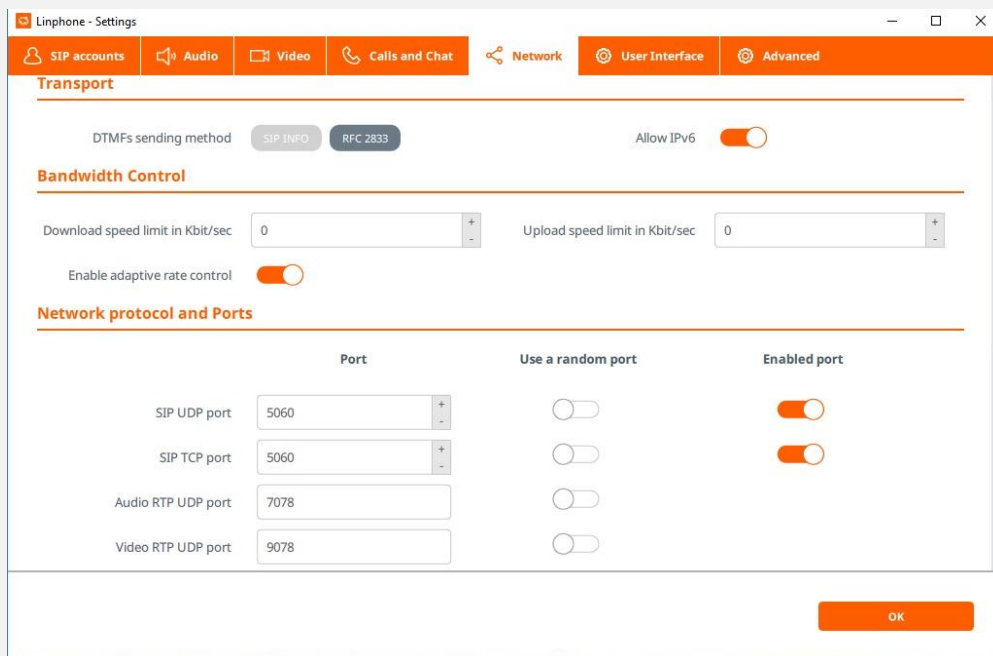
Linphone - Settings

SIP accounts Audio Video Calls and Chat Network User Interface Advanced

Transport

DTMFs sending method SIP INFO RFC 2833

Allow IPv6

Bandwidth Control

Download speed limit in Kbit/sec 0 + -

Upload speed limit in Kbit/sec 0 + -

Enable adaptive rate control

Network protocol and Ports

| | Port | Use a random port | Enabled port |
|---|---|---|---|
| SIP UDP port | 5060 + - | | |
| SIP TCP port | 5060 + - | | |
| Audio RTP UDP port | 7078 | | |
| Video RTP UDP port | 9078 | | |

OK